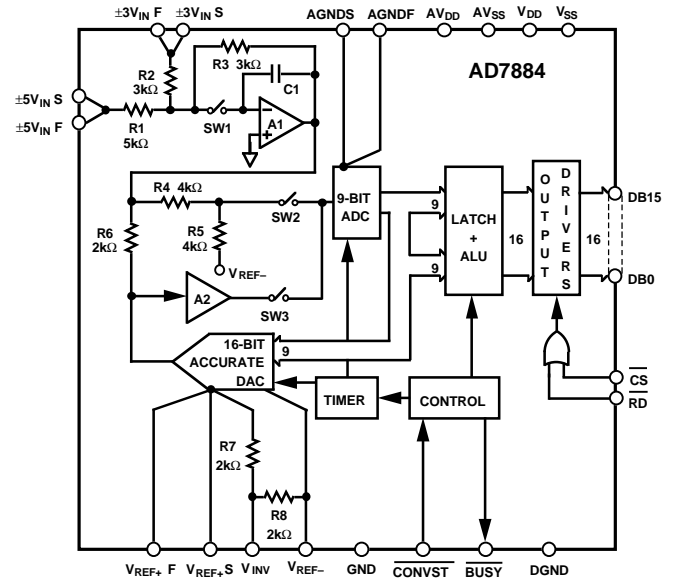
$\pm3V_{IN}$ F $\pm3V_{IN}$ S AGNDS AGNDF $AV_{DD}$ $AV_{SS}$ $V_{DD}$ $V_{SS}$

AD7884

R2 3kΩ
R3 3kΩ
C1
$\pm5V_{IN}$ S
$\pm5V_{IN}$ F
R1 5kΩ
SW1
A1

R4 4kΩ
SW2
9-BIT ADC
R6 2kΩ
R5 4kΩ
$V_{REF-}$
A2
SW3

9
9
LATCH + ALU
16
OUTPUT
DRIVERS
16
DB15
DB0

16-BIT ACCURATE DAC
9
TIMER
CONTROL
$\overline{CS}$
$\overline{RD}$

R7 2kΩ
R8 2kΩ

$V_{REF+}$ F $V_{REF+}$S $V_{INV}$ $V_{REF-}$ GND $\overline{CONVST}$ $\overline{BUSY}$ DGND